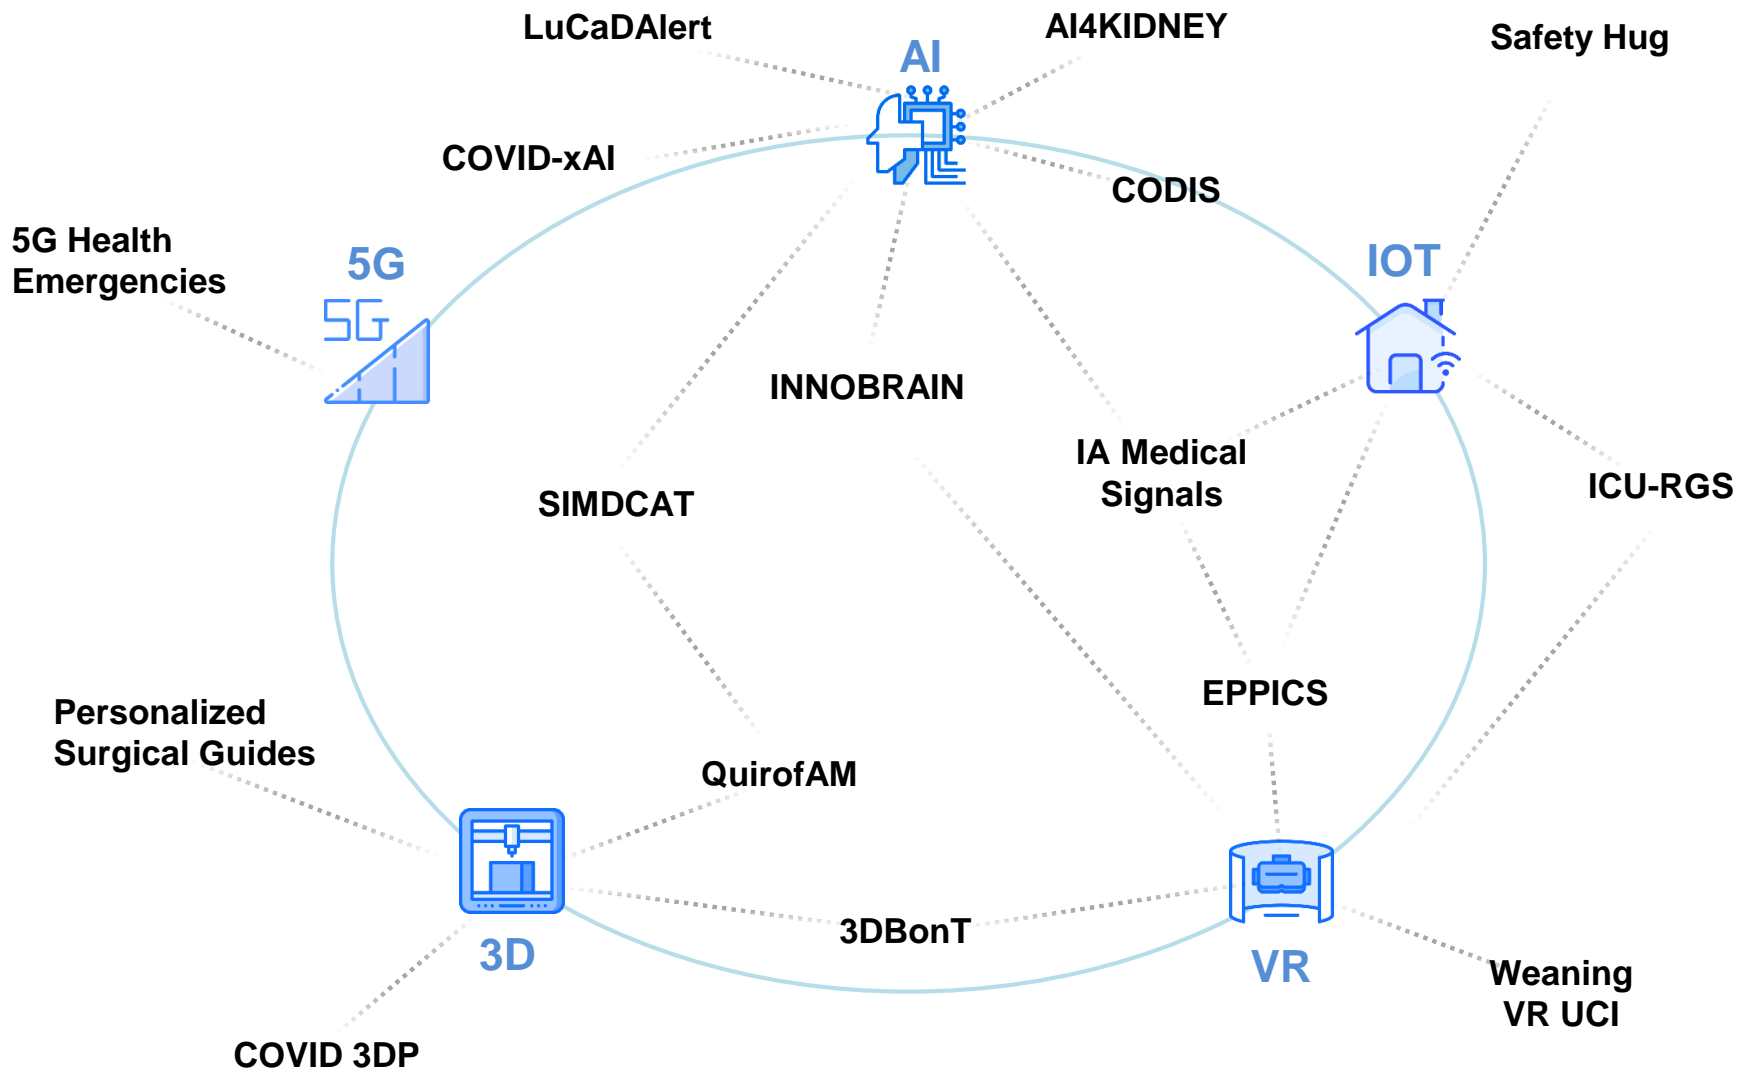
LuCaDAlert
AI
AI4KIDNEY
Safety Hug
COVID-xAI
CODIS
5G Health Emergencies
5G
5G
IOT
INNOBRAIN
IA Medical Signals
SIMDCAT
ICU-RGS
EPPICS
Personalized Surgical Guides
QuirofAM
3DBonT
3D
VR
Weaning VR UCI
COVID 3DP